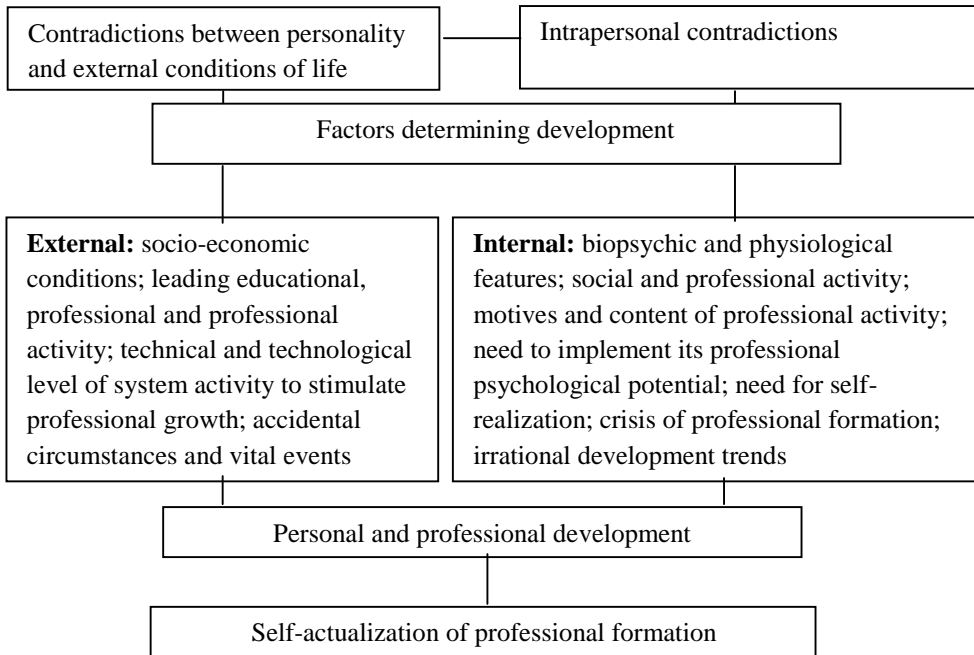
Contradictions between personality and external conditions of life

Intrapersonal contradictions

Factors determining development

**External:** socio-economic conditions; leading educational, professional and professional activity; technical and technological level of system activity to stimulate professional growth; accidental circumstances and vital events

**Internal:** biopsychic and physiological features; social and professional activity; motives and content of professional activity; need to implement its professional psychological potential; need for self-realization; crisis of professional formation; irrational development trends

Personal and professional development

Self-actualization of professional formation